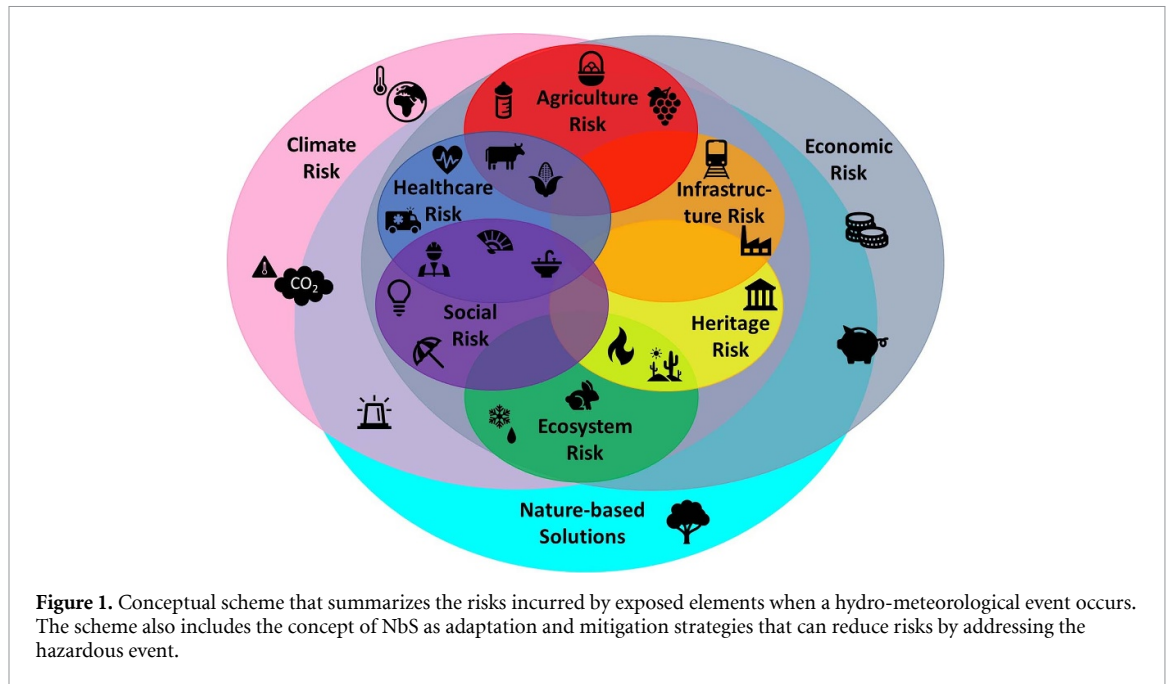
Climate Risk

Agriculture Risk

Economic Risk

Healthcare Risk

Infrastructure Risk

$CO_2$

Social Risk

Heritage Risk

Ecosystem Risk

Nature-based Solutions

**Figure 1.** Conceptual scheme that summarizes the risks incurred by exposed elements when a hydro-meteorological event occurs. The scheme also includes the concept of NbS as adaptation and mitigation strategies that can reduce risks by addressing the hazardous event.